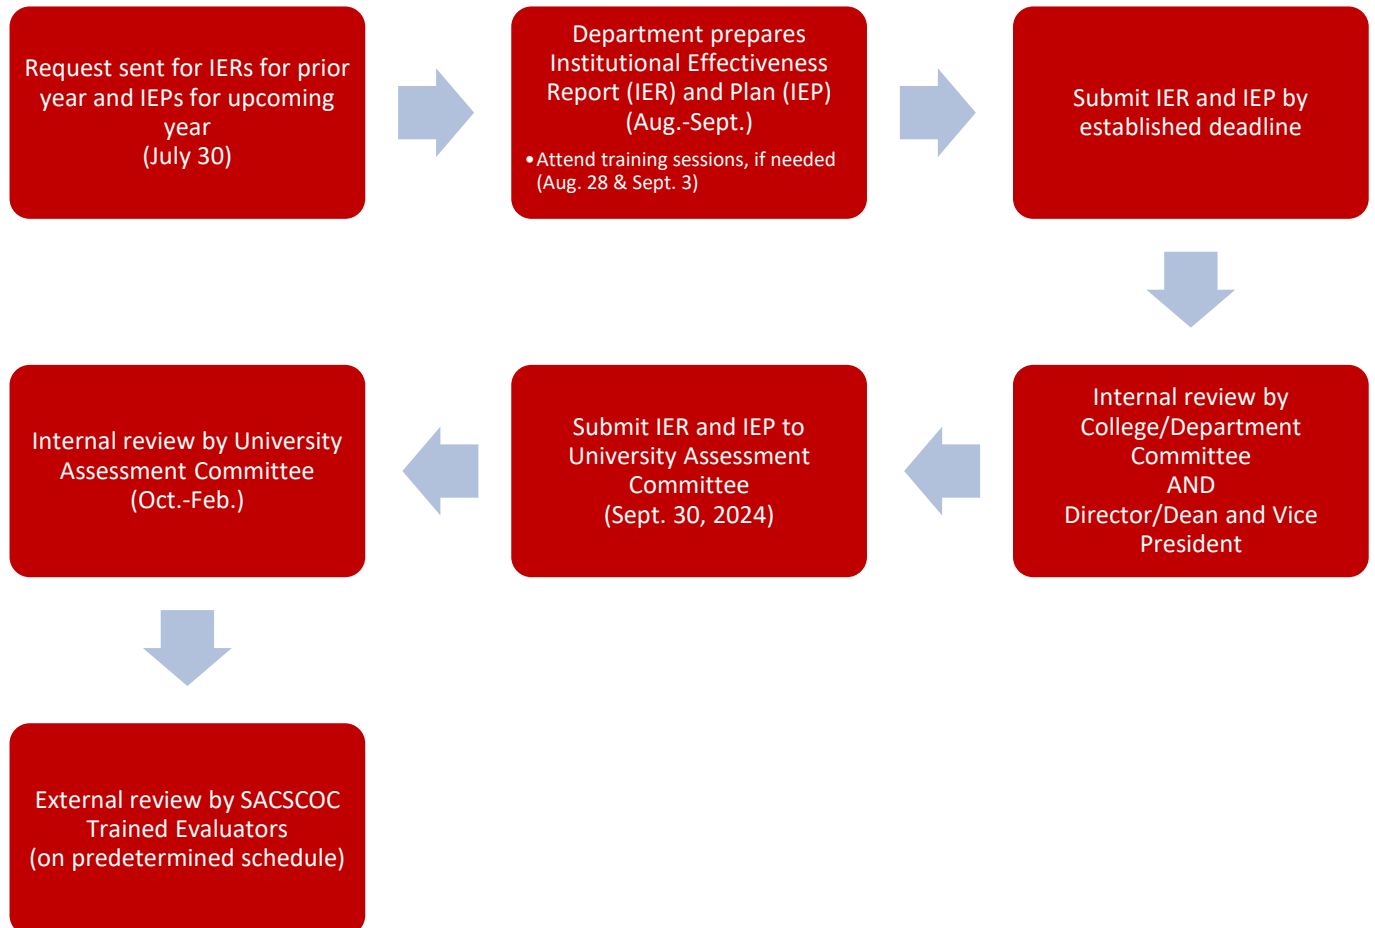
Request sent for IERs for prior year and IEPs for upcoming year
(July 30)

Department prepares Institutional Effectiveness Report (IER) and Plan (IEP)
(Aug.-Sept.)

• Attend training sessions, if needed (Aug. 28 & Sept. 3)

Submit IER and IEP by established deadline

Internal review by College/Department Committee
AND
Director/Dean and Vice President

Submit IER and IEP to University Assessment Committee
(Sept. 30, 2024)

Internal review by University Assessment Committee
(Oct.-Feb.)

External review by SACSCOC Trained Evaluators
(on predetermined schedule)